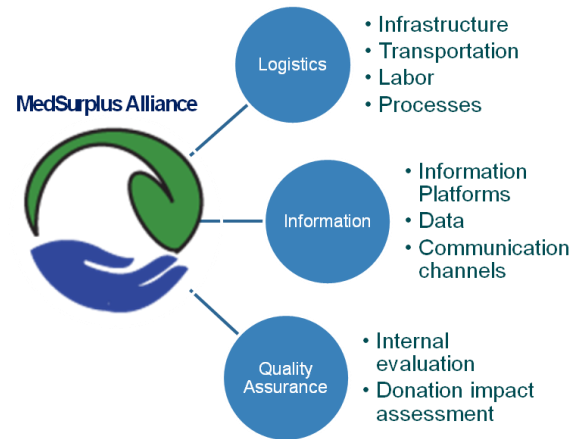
MedSurplus Alliance

Logistics

• Infrastructure
• Transportation
• Labor
• Processes

Information

• Information Platforms
• Data
• Communication channels

Quality Assurance

• Internal evaluation
• Donation impact assessment